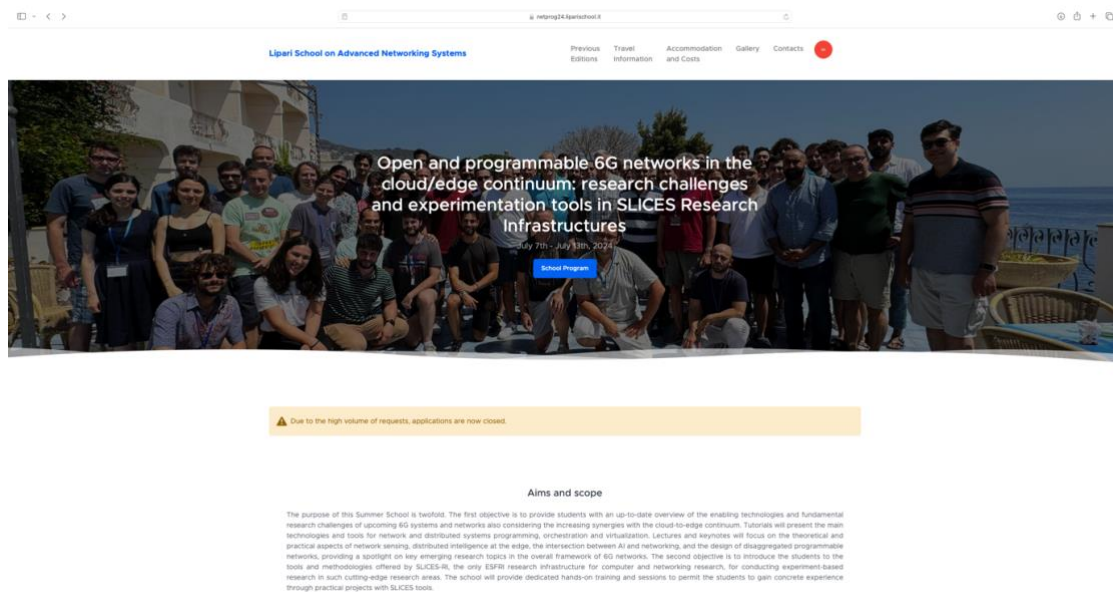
netprog24.liparischool.it

Lipari School on Advanced Networking Systems

Previous Editions Travel Information Accommodation and Costs Gallery Contacts

Open and programmable 6G networks in the cloud/edge continuum: research challenges and experimentation tools in SLICES Research Infrastructures

July 7th - July 13th, 2024

School Program

Due to the high volume of requests, applications are now closed.

Aims and scope

The purpose of this Summer School is twofold. The first objective is to provide students with an up-to-date overview of the enabling technologies and fundamental research challenges of upcoming 6G systems and networks also considering the increasing synergies with the cloud-to-edge continuum. Tutorials will present the main technologies and tools for network and distributed systems programming, orchestration and virtualization. Lectures and keynotes will focus on the theoretical and practical aspects of network sensing, distributed intelligence at the edge, the intersection between AI and networking, and the design of disaggregated programmable networks, providing a spotlight on key emerging research topics in the overall framework of 6G networks. The second objective is to introduce the students to the tools and methodologies offered by SLICES-RI, the only ESFRI research infrastructure for computer and networking research, for conducting experiment-based research in such cutting-edge research areas. The school will provide dedicated hands-on training and sessions to permit the students to gain concrete experience through practical projects with SLICES tools.